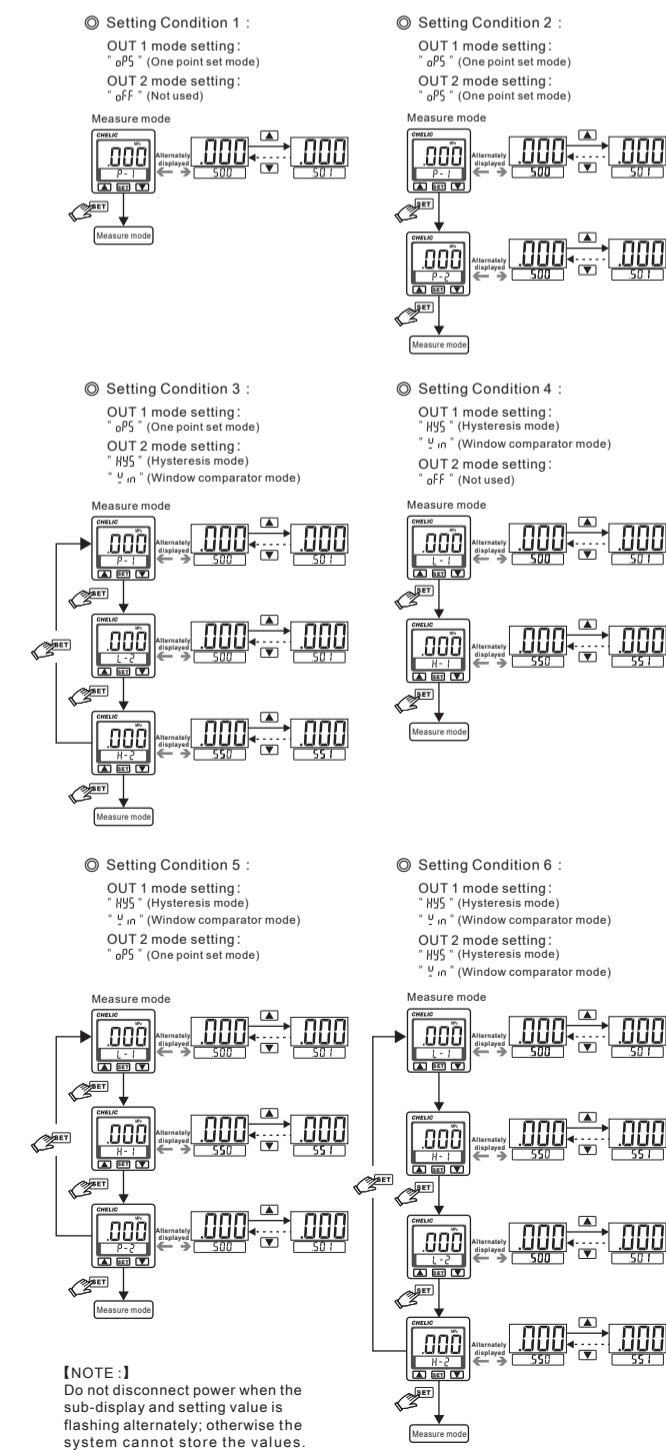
◎ Setting Condition 1 :

OUT 1 mode setting:
" oPS " (One point set mode)
OUT 2 mode setting:
" oFF " (Not used)

Measure mode

CHELIC
.000
P-1
SET
Alternately displayed
.000
500
.000
501
SET
Measure mode

◎ Setting Condition 2 :

OUT 1 mode setting:
" oPS " (One point set mode)
OUT 2 mode setting:
" oPS " (One point set mode)

Measure mode

CHELIC
.000
P-1
SET
Alternately displayed
.000
500
.000
501
SET

CHELIC
.000
P-2
SET
Alternately displayed
.000
500
.000
501
SET
Measure mode

◎ Setting Condition 3 :

OUT 1 mode setting:
" oPS " (One point set mode)
OUT 2 mode setting:
" HYS " (Hysteresis mode)
" Win " (Window comparator mode)

Measure mode

CHELIC
.000
P-1
SET
Alternately displayed
.000
500
.000
501
SET
SET

CHELIC
.000
L-2
SET
Alternately displayed
.000
500
.000
501
SET

CHELIC
.000
H-2
SET
Alternately displayed
.000
550
.000
551
SET
Measure mode

◎ Setting Condition 4 :

OUT 1 mode setting:
" HYS " (Hysteresis mode)
" Win " (Window comparator mode)
OUT 2 mode setting:
" oFF " (Not used)

Measure mode

CHELIC
.000
L-1
SET
Alternately displayed
.000
500
.000
501
SET

CHELIC
.000
H-1
SET
Alternately displayed
.000
550
.000
551
SET
Measure mode

◎ Setting Condition 5 :

OUT 1 mode setting:
" HYS " (Hysteresis mode)
" Win " (Window comparator mode)
OUT 2 mode setting:
" oPS " (One point set mode)

Measure mode

CHELIC
.000
L-1
SET
Alternately displayed
.000
500
.000
501
SET
SET

CHELIC
.000
H-1
SET
Alternately displayed
.000
550
.000
551
SET

CHELIC
.000
P-2
SET
Alternately displayed
.000
500
.000
501
SET
Measure mode

【NOTE :】
Do not disconnect power when the sub-display and setting value is flashing alternately; otherwise the system cannot store the values.

◎ Setting Condition 6 :

OUT 1 mode setting:
" HYS " (Hysteresis mode)
" Win " (Window comparator mode)
OUT 2 mode setting:
" HYS " (Hysteresis mode)
" Win " (Window comparator mode)

Measure mode

CHELIC
.000
L-1
SET
Alternately displayed
.000
500
.000
501

CHELIC
.000
H-1
SET
Alternately displayed
.000
550
.000
551
SET
SET

CHELIC
.000
L-2
SET
Alternately displayed
.000
500
.000
501
SET

CHELIC
.000
H-2
SET
Alternately displayed
.000
550
.000
551
SET
Measure mode